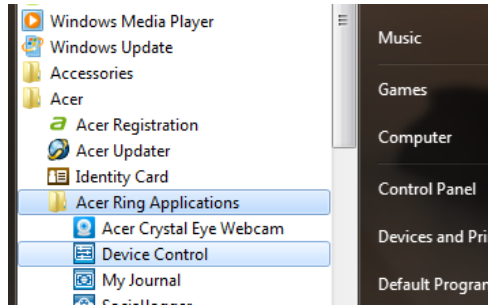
Windows Media Player
Windows Update
Accessories
Acer
Acer Registration
Acer Updater
Identity Card
Acer Ring Applications
Acer Crystal Eye Webcam
Device Control
My Journal
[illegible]

Music
Games
Computer
Control Panel
Devices and Pri
Default Program